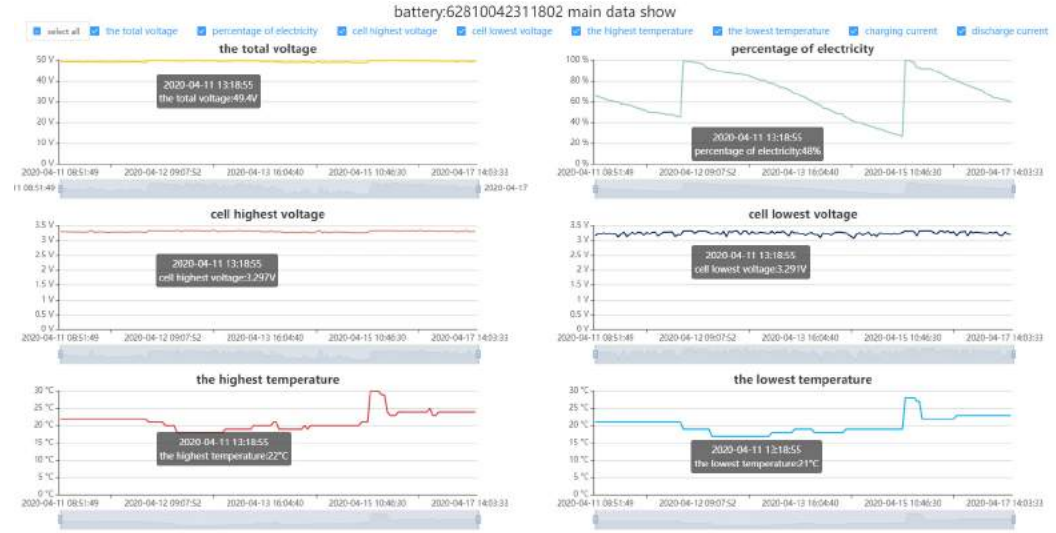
battery:62810042311802 main data show

select all the total voltage percentage of electricity cell highest voltage cell lowest voltage the highest temperature the lowest temperature charging current discharge current

the total voltage

50 V
40 V
30 V
20 V
10 V
0 V

2020-04-11 13:18:55
the total voltage:49.4V

2020-04-11 08:51:49 2020-04-12 09:07:52 2020-04-13 16:04:40 2020-04-15 10:46:30 2020-04-17 14:03:33

11 08:51:49 2020-04-17

percentage of electricity

100 %
80 %
60 %
40 %
20 %
0 %

2020-04-11 13:18:55
percentage of electricity:48%

2020-04-11 08:51:49 2020-04-12 09:07:52 2020-04-13 16:04:40 2020-04-15 10:46:30 2020-04-17 14:03:33

cell highest voltage

3.5 V
3 V
2.5 V
2 V
1.5 V
1 V
0.5 V
0 V

2020-04-11 13:18:55
cell highest voltage:3.297V

2020-04-11 08:51:49 2020-04-12 09:07:52 2020-04-13 16:04:40 2020-04-15 10:46:30 2020-04-17 14:03:33

cell lowest voltage

3.5 V
3 V
2.5 V
2 V
1.5 V
1 V
0.5 V
0 V

2020-04-11 13:18:55
cell lowest voltage:3.291V

2020-04-11 08:51:49 2020-04-12 09:07:52 2020-04-13 16:04:40 2020-04-15 10:46:30 2020-04-17 14:03:33

the highest temperature

30 °C
25 °C
20 °C
15 °C
10 °C
5 °C
0 °C

2020-04-11 13:18:55
the highest temperature:22°C

2020-04-11 08:51:49 2020-04-12 09:07:52 2020-04-13 16:04:40 2020-04-15 10:46:30 2020-04-17 14:03:33

the lowest temperature

30 °C
25 °C
20 °C
15 °C
10 °C
5 °C
0 °C

2020-04-11 13:18:55
the lowest temperature:21°C

2020-04-11 08:51:49 2020-04-12 09:07:52 2020-04-13 16:04:40 2020-04-15 10:46:30 2020-04-17 14:03:33